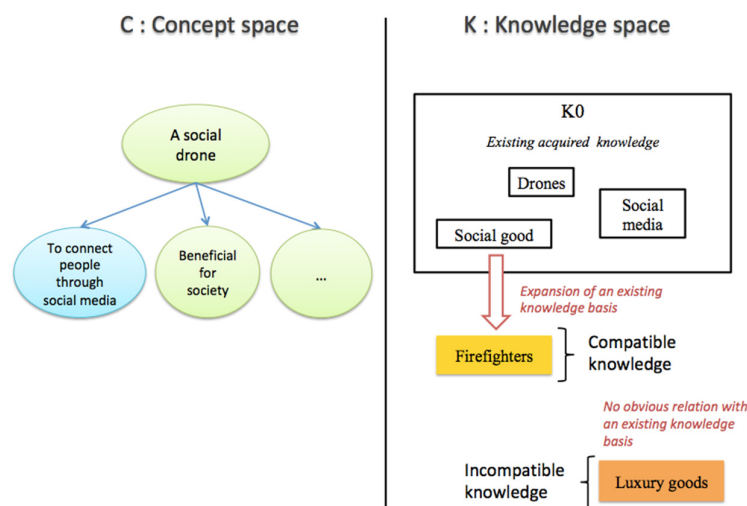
C : Concept space

A social drone

To connect people through social media

Beneficial for society

...

K : Knowledge space

K0

Existing acquired knowledge

Drones

Social media

Social good

Expansion of an existing knowledge basis

Firefighters

Compatible knowledge

No obvious relation with an existing knowledge basis

Incompatible knowledge

Luxury goods